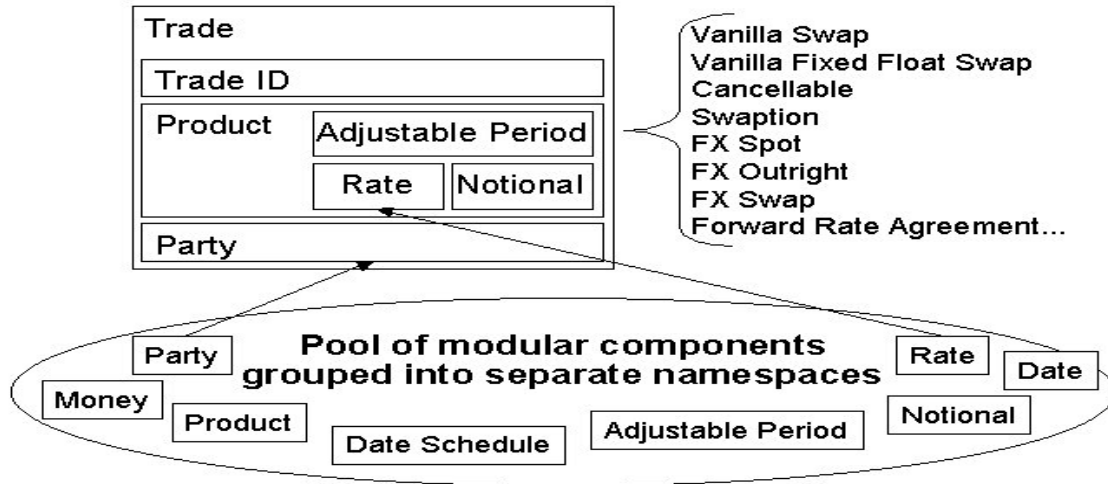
Trade

Trade ID

Product

Adjustable Period

Rate

Notional

Party

Vanilla Swap
Vanilla Fixed Float Swap
Cancellable
Swaption
FX Spot
FX Outright
FX Swap
Forward Rate Agreement...

Pool of modular components grouped into separate namespaces

Party

Rate

Date

Money

Product

Notional

Date Schedule

Adjustable Period